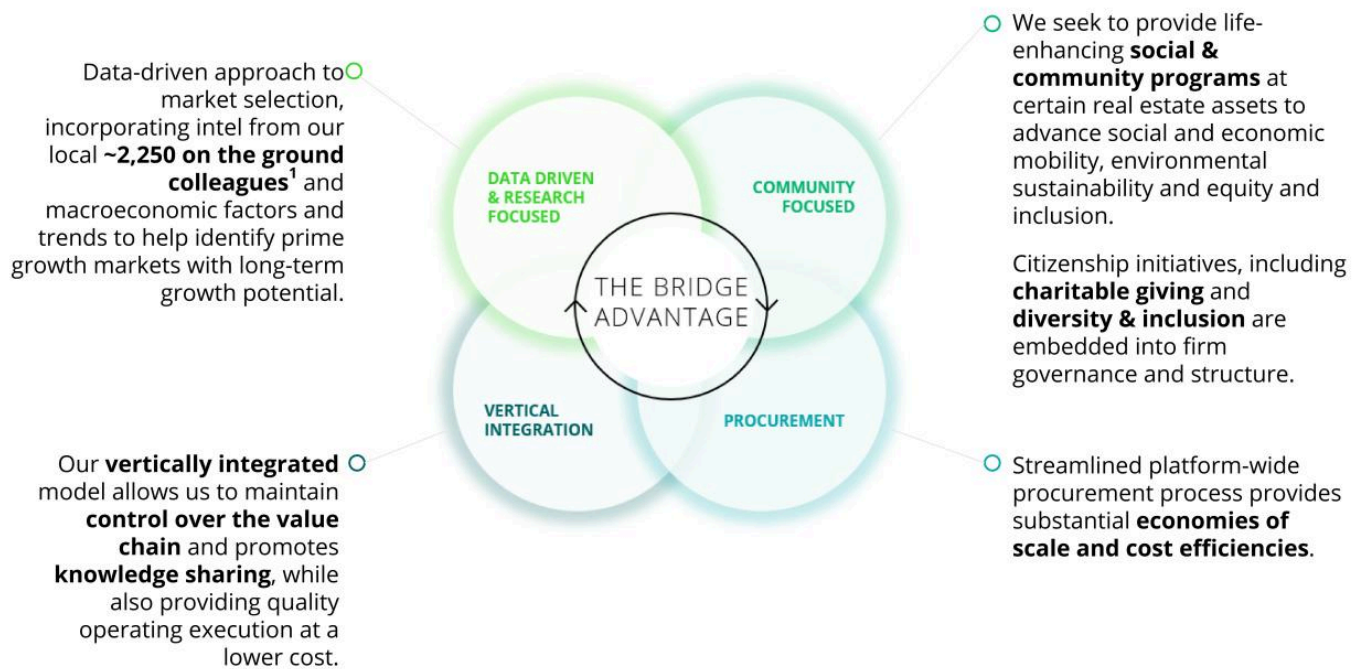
Data-driven approach to market selection, incorporating intel from our local ~2,250 on the ground colleagues$^1$ and macroeconomic factors and trends to help identify prime growth markets with long-term growth potential.

We seek to provide life-enhancing social & community programs at certain real estate assets to advance social and economic mobility, environmental sustainability and equity and inclusion.

Citizenship initiatives, including charitable giving and diversity & inclusion are embedded into firm governance and structure.

DATA DRIVEN & RESEARCH FOCUSED

COMMUNITY FOCUSED

THE BRIDGE ADVANTAGE

VERTICAL INTEGRATION

PROCUREMENT

Our vertically integrated model allows us to maintain control over the value chain and promotes knowledge sharing, while also providing quality operating execution at a lower cost.

Streamlined platform-wide procurement process provides substantial economies of scale and cost efficiencies.